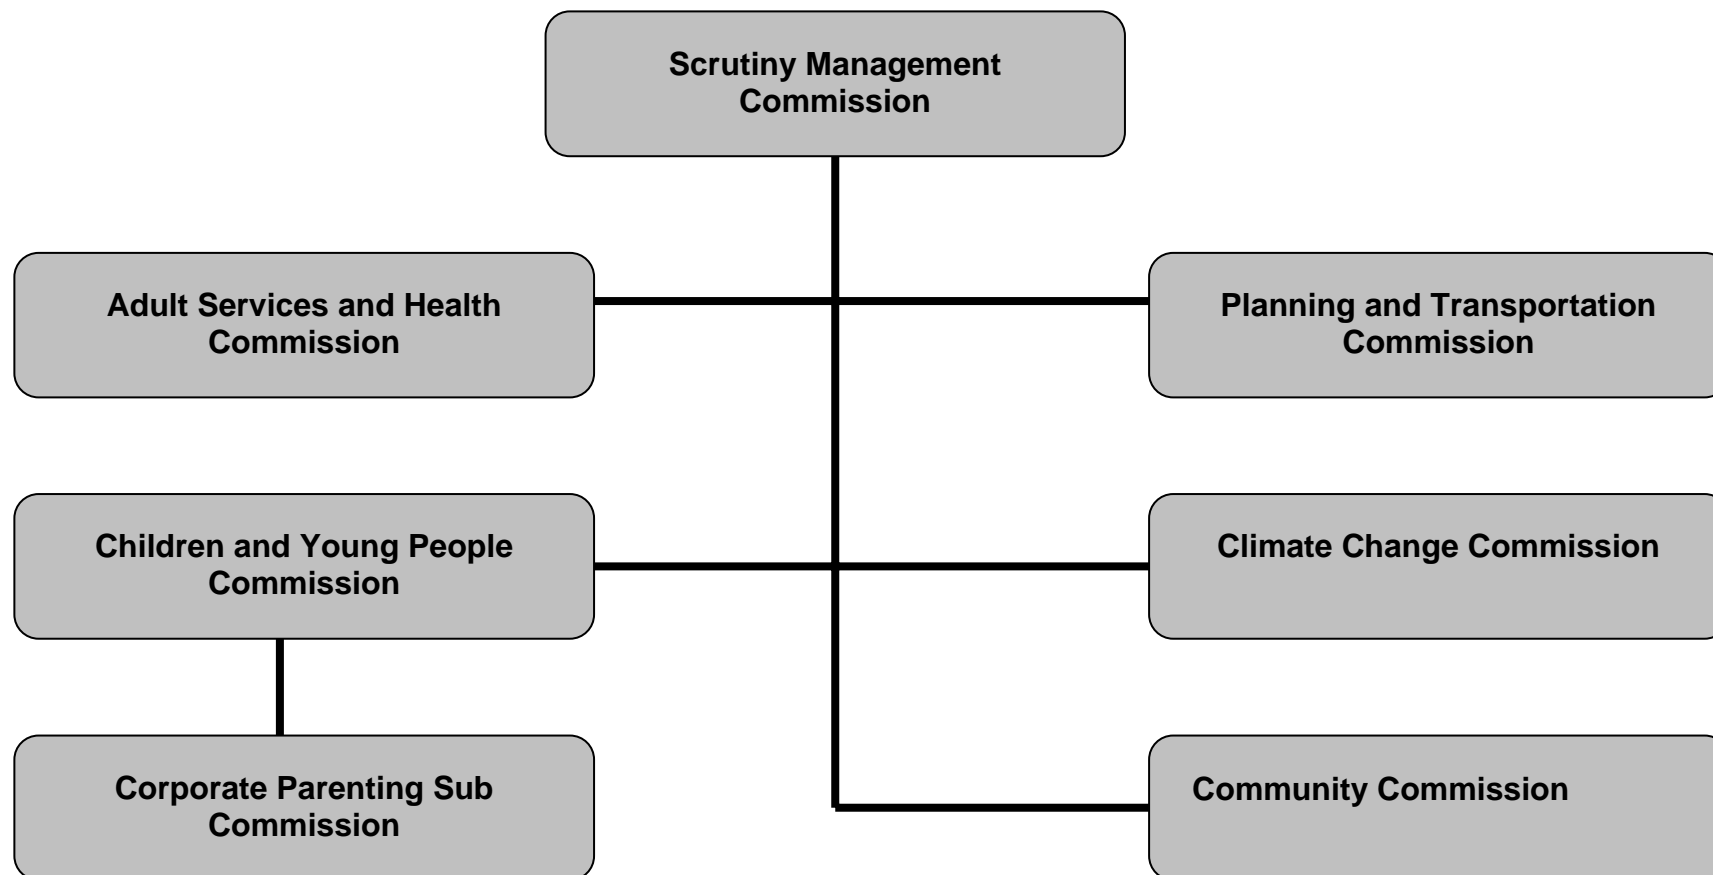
Scrutiny Management Commission

Adult Services and Health Commission

Planning and Transportation Commission

Children and Young People Commission

Climate Change Commission

Corporate Parenting Sub Commission

Community Commission